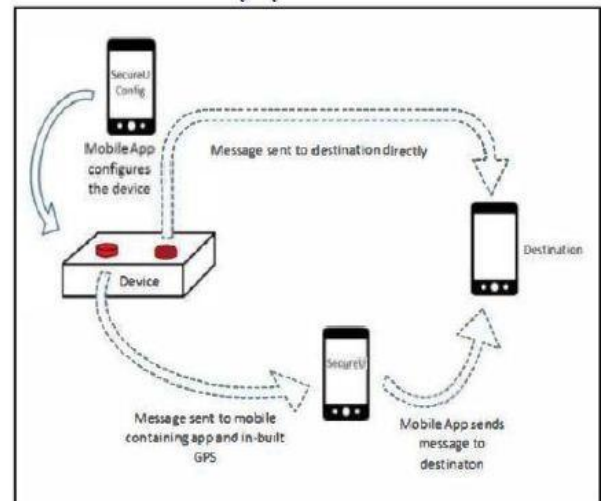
SecureU Config

Mobile App configures the device

Message sent to destination directly

Destination

Device

SecureU

Message sent to mobile containing app and in-built GPS

Mobile App sends message to destinaton